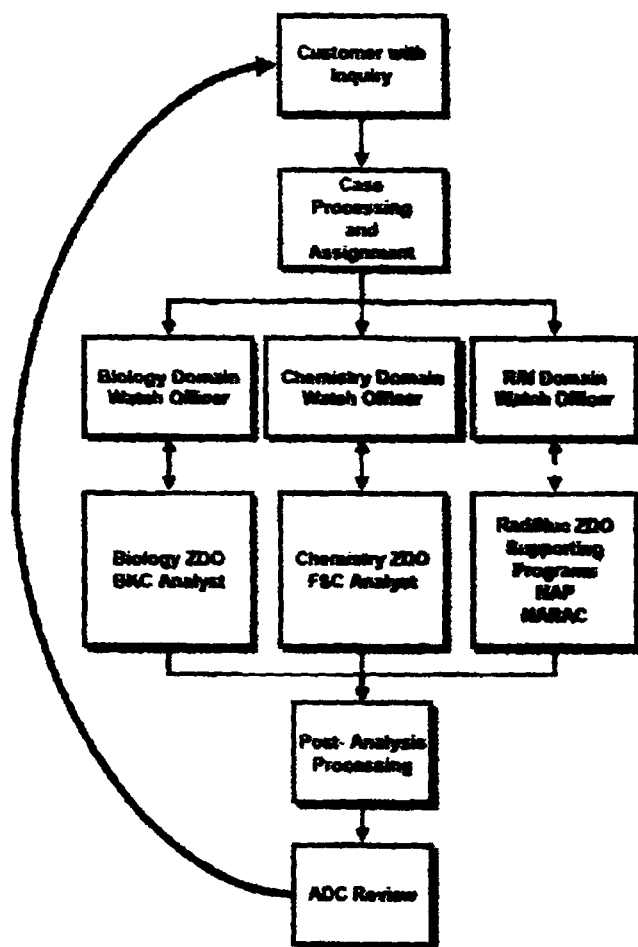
Customer with Inquiry

Case Processing and Assignment

Biology Domain Watch Officer

Chemistry Domain Watch Officer

R/N Domain Watch Officer

Biology ZDO BKC Analyst

Chemistry ZDO F&C Analyst

RadNuc ZDO Supporting Programs NAP NARAC

Post- Analysis Processing

ADC Review